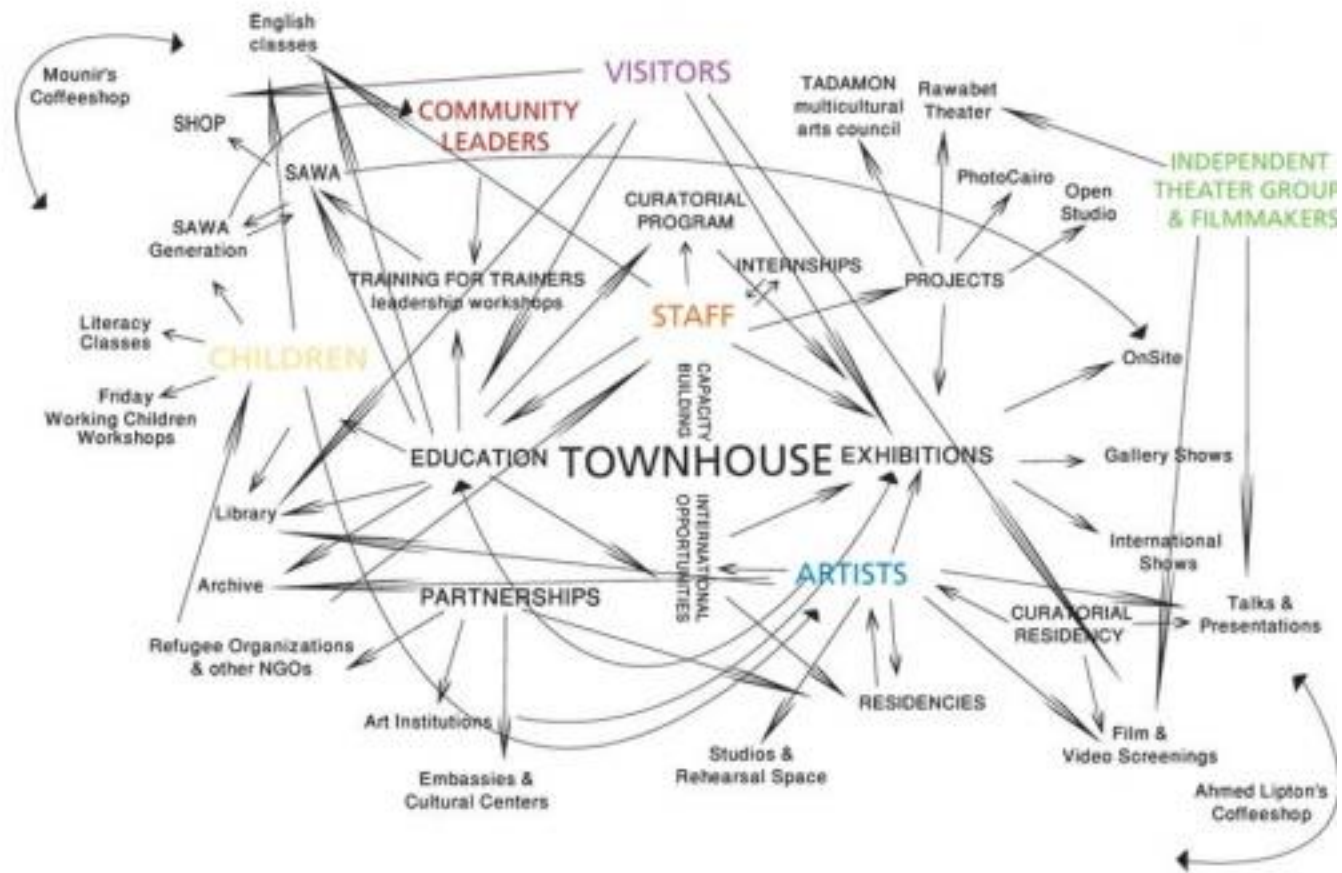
English classes

Mounir's Coffeeshop

VISITORS

COMMUNITY LEADERS

SHOP

SAWA

SAWA Generation

TADAMON multicultural arts council

Rawabet Theater

PhotoCairo

Open Studio

INDEPENDENT THEATER GROUP & FILMMAKERS

CURATORIAL PROGRAM

INTERNSHIPS

PROJECTS

TRAINING FOR TRAINERS leadership workshops

STAFF

Literacy Classes

CHILDREN

Friday Working Children Workshops

CAPACITY BUILDING

OnSite

EDUCATION

TOWNHOUSE

EXHIBITIONS

Gallery Shows

Library

INTERNATIONAL OPPORTUNITIES

International Shows

Archive

ARTISTS

PARTNERSHIPS

Talks & Presentations

CURATORIAL RESIDENCY

Refugee Organizations & other NGOs

RESIDENCIES

Art Institutions

Film & Video Screenings

Studios & Rehearsal Space

Embassies & Cultural Centers

Ahmed Lipton's Coffeeshop